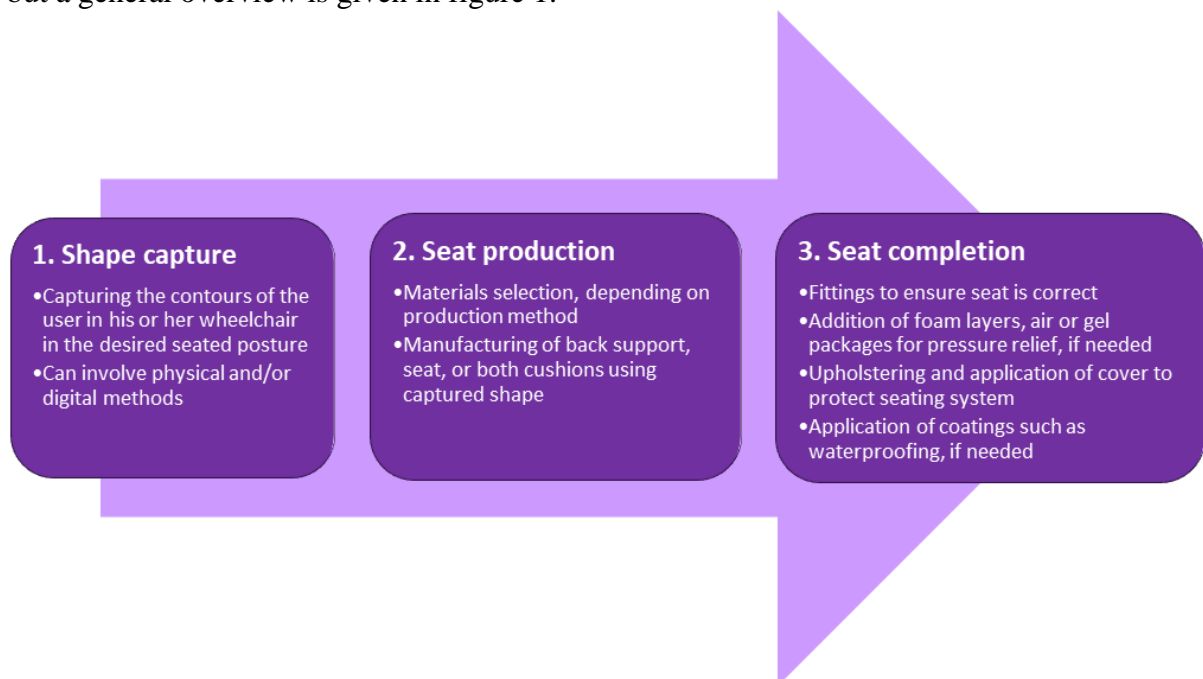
but a general overview is given in figure 1.

1. Shape capture
•Capturing the contours of the user in his or her wheelchair in the desired seated posture
•Can involve physical and/or digital methods

2. Seat production
•Materials selection, depending on production method
•Manufacturing of back support, seat, or both cushions using captured shape

3. Seat completion
•Fittings to ensure seat is correct
•Addition of foam layers, air or gel packages for pressure relief, if needed
•Upholstering and application of cover to protect seating system
•Application of coatings such as waterproofing, if needed